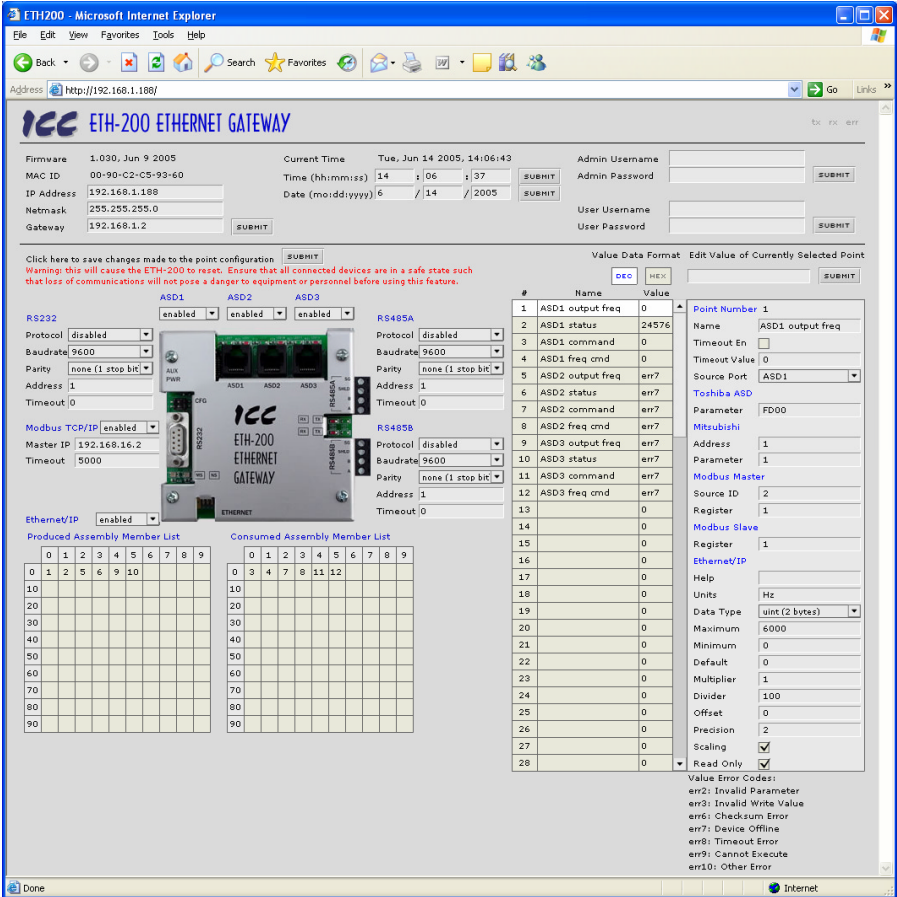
ETH200 - Microsoft Internet Explorer

File Edit View Favorites Tools Help

Back Search Favorites

Address http://192.168.1.188/ Go Links

ICC ETH-200 ETHERNET GATEWAY

tx rx err

Firmware 1.030, Jun 9 2005
MAC ID 00-90-C2-C5-93-60
IP Address 192.168.1.188
Netmask 255.255.255.0
Gateway 192.168.1.2 SUBMIT

Current Time Tue, Jun 14 2005, 14:06:43
Time (hh:mm:ss) 14 : 06 : 37 SUBMIT
Date (mo:dd:yyyy) 6 / 14 / 2005 SUBMIT

Admin Username
Admin Password SUBMIT

User Username
User Password SUBMIT

Click here to save changes made to the point configuration SUBMIT
Warning: this will cause the ETH-200 to reset. Ensure that all connected devices are in a safe state such that loss of communications will not pose a danger to equipment or personnel before using this feature.

Value Data Format Edit Value of Currently Selected Point
DEC HEX SUBMIT

ASD1 ASD2 ASD3
enabled enabled enabled

RS232
Protocol disabled
Baudrate 9600
Parity none (1 stop bit
Address 1
Timeout 0

Modbus TCP/IP enabled
Master IP 192.168.16.2
Timeout 5000

Ethernet/IP enabled

AUX PWR CFG RS232 ASD1 ASD2 ASD3 RS485A RS485B ICC ETH-200 ETHERNET GATEWAY ETHERNET

RS485A
Protocol disabled
Baudrate 9600
Parity none (1 stop bit
Address 1
Timeout 0

RS485B
Protocol disabled
Baudrate 9600
Parity none (1 stop bit
Address 1
Timeout 0

Produced Assembly Member List

| | 0 | 1 | 2 | 3 | 4 | 5 | 6 | 7 | 8 | 9 |
|---|---|---|---|---|---|---|---|---|---|---|
| 0 | 1 | 2 | 5 | 6 | 9 | 10 | | | | |
| 10 | | | | | | | | | | |
| 20 | | | | | | | | | | |
| 30 | | | | | | | | | | |
| 40 | | | | | | | | | | |
| 50 | | | | | | | | | | |
| 60 | | | | | | | | | | |
| 70 | | | | | | | | | | |
| 80 | | | | | | | | | | |
| 90 | | | | | | | | | | |

Consumed Assembly Member List

| | 0 | 1 | 2 | 3 | 4 | 5 | 6 | 7 | 8 | 9 |
|---|---|---|---|---|---|---|---|---|---|---|
| 0 | 3 | 4 | 7 | 8 | 11 | 12 | | | | |
| 10 | | | | | | | | | | |
| 20 | | | | | | | | | | |
| 30 | | | | | | | | | | |
| 40 | | | | | | | | | | |
| 50 | | | | | | | | | | |
| 60 | | | | | | | | | | |
| 70 | | | | | | | | | | |
| 80 | | | | | | | | | | |
| 90 | | | | | | | | | | |

| # | Name | Value |
|---|---|---|
| 1 | ASD1 output freq | 0 |
| 2 | ASD1 status | 24576 |
| 3 | ASD1 command | 0 |
| 4 | ASD1 freq cmd | 0 |
| 5 | ASD2 output freq | err7 |
| 6 | ASD2 status | err7 |
| 7 | ASD2 command | err7 |
| 8 | ASD2 freq cmd | err7 |
| 9 | ASD3 output freq | err7 |
| 10 | ASD3 status | err7 |
| 11 | ASD3 command | err7 |
| 12 | ASD3 freq cmd | err7 |
| 13 | | 0 |
| 14 | | 0 |
| 15 | | 0 |
| 16 | | 0 |
| 17 | | 0 |
| 18 | | 0 |
| 19 | | 0 |
| 20 | | 0 |
| 21 | | 0 |
| 22 | | 0 |
| 23 | | 0 |
| 24 | | 0 |
| 25 | | 0 |
| 26 | | 0 |
| 27 | | 0 |
| 28 | | 0 |

Point Number 1
Name ASD1 output freq
Timeout En
Timeout Value 0
Source Port ASD1
Toshiba ASD
Parameter FD00
Mitsubishi
Address 1
Parameter 1
Modbus Master
Source ID 2
Register 1
Modbus Slave
Register 1
Ethernet/IP
Help
Units Hz
Data Type uint (2 bytes)
Maximum 6000
Minimum 0
Default 0
Multiplier 1
Divider 100
Offset 0
Precision 2
Scaling
Read Only

Value Error Codes:
err2: Invalid Parameter
err3: Invalid Write Value
err6: Checksum Error
err7: Device Offline
err8: Timeout Error
err9: Cannot Execute
err10: Other Error

Done Internet